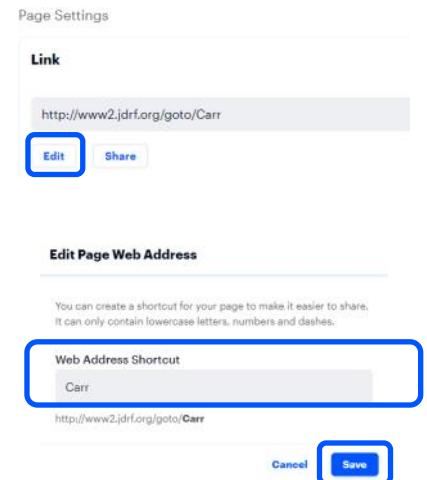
Page Settings

Link

http://www2.jdrf.org/goto/Carr

Edit Share

Edit Page Web Address

You can create a shortcut for your page to make it easier to share. It can only contain lowercase letters, numbers and dashes.

Web Address Shortcut

Carr

http://www2.jdrf.org/goto/Carr

Cancel Save